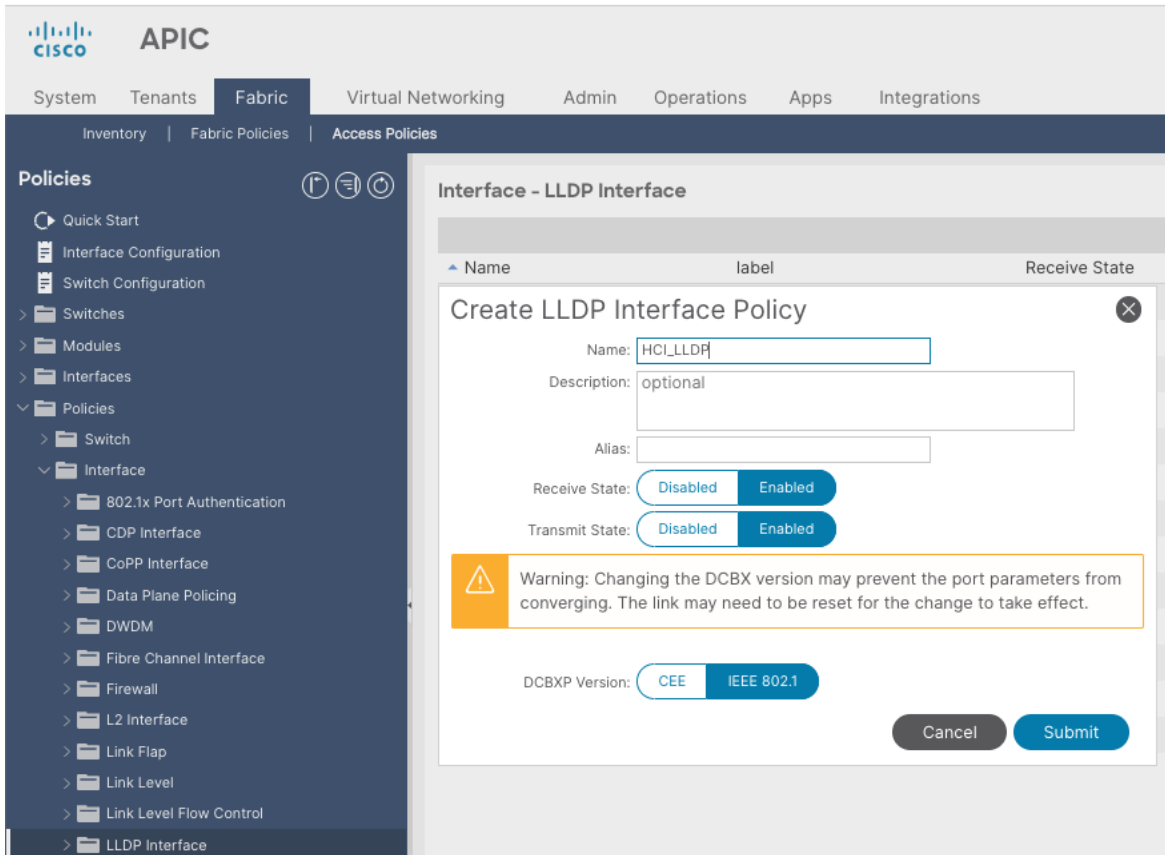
cisco APIC

System Tenants Fabric Virtual Networking Admin Operations Apps Integrations

Inventory | Fabric Policies | Access Policies

Policies

Quick Start
Interface Configuration
Switch Configuration
Switches
Modules
Interfaces
Policies
Switch
Interface
802.1x Port Authentication
CDP Interface
CoPP Interface
Data Plane Policing
DWDM
Fibre Channel Interface
Firewall
L2 Interface
Link Flap
Link Level
Link Level Flow Control
LLDP Interface

Interface - LLDP Interface

Name label Receive State

Create LLDP Interface Policy

Name: HCI_LLDP
Description: optional
Alias:
Receive State: Disabled Enabled
Transmit State: Disabled Enabled

Warning: Changing the DCBX version may prevent the port parameters from converging. The link may need to be reset for the change to take effect.

DCBXP Version: CEE IEEE 802.1

Cancel Submit